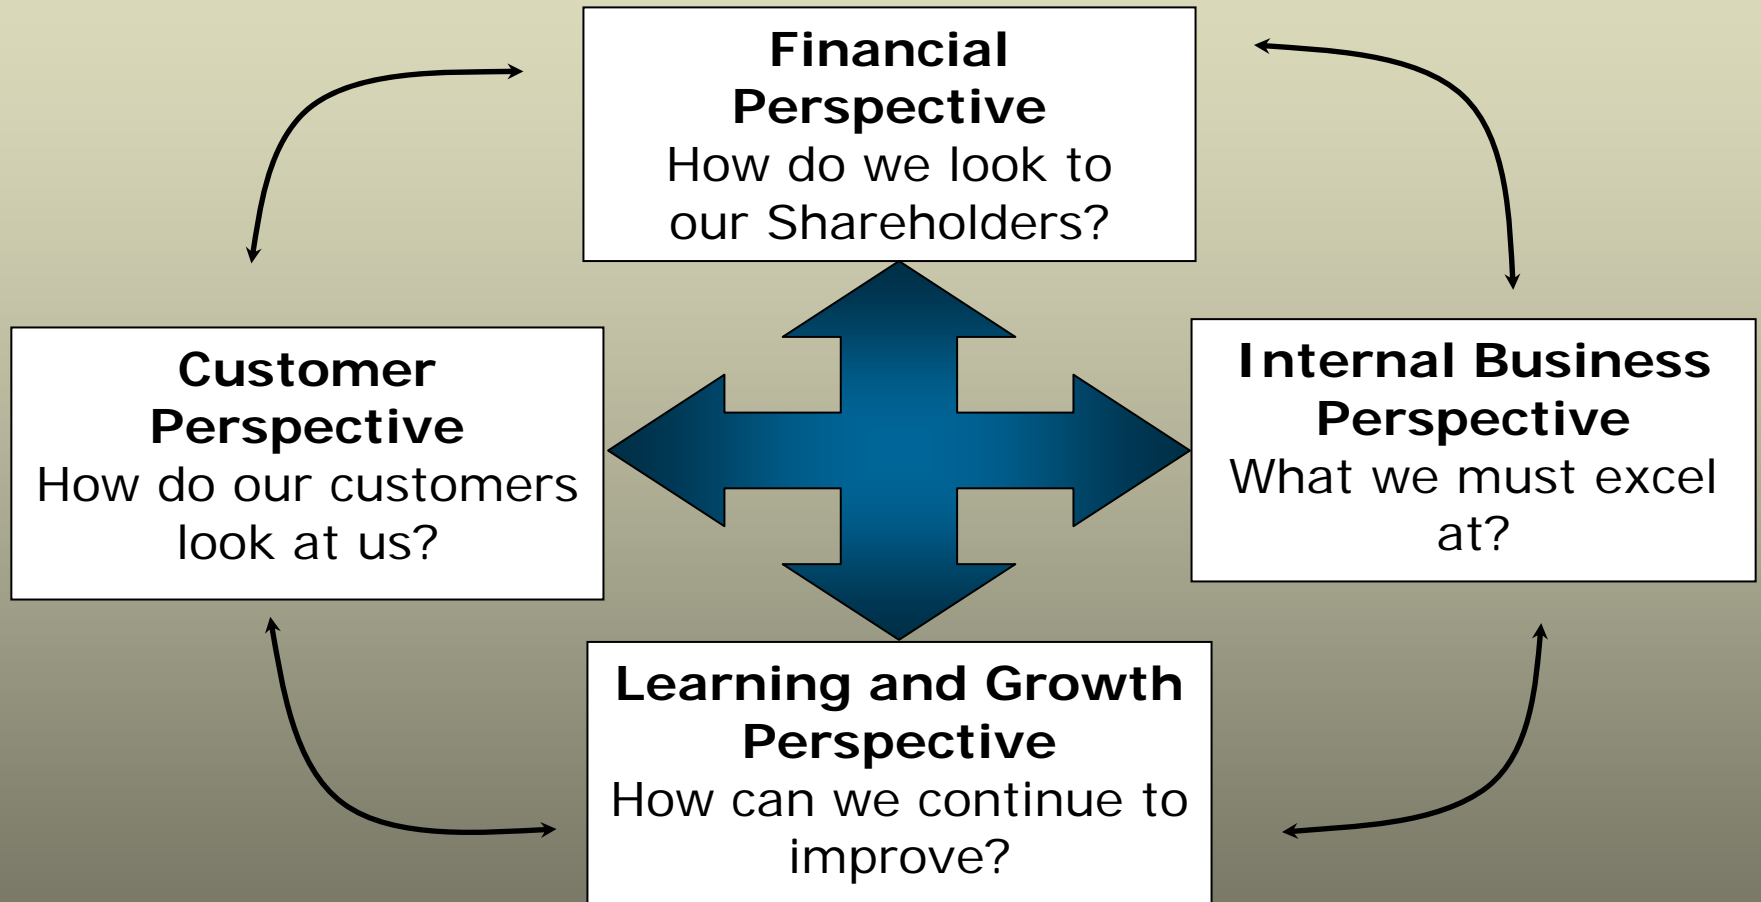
Financial Perspective
How do we look to our Shareholders?

Customer Perspective
How do our customers look at us?

Internal Business Perspective
What we must excel at?

Learning and Growth Perspective
How can we continue to improve?